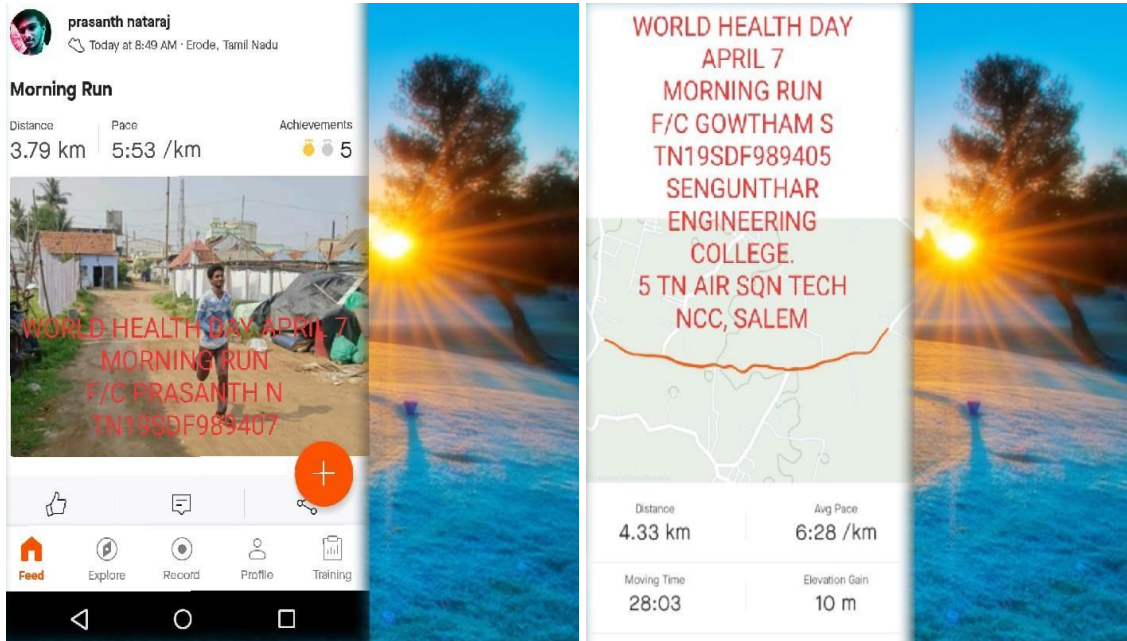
prasanth nataraj
Today at 8:49 AM · Erode, Tamil Nadu

Morning Run

Distance
3.79 km

Pace
5:53 /km

Achievements
5

WORLD HEALTH DAY APRIL 7
MORNING RUN
F/C PRASANTH N
TN19SDF989407

+

Feed
Explore
Record
Profile
Training

WORLD HEALTH DAY
APRIL 7
MORNING RUN
F/C GOWTHAM S
TN19SDF989405
SENGUNTHAR
ENGINEERING
COLLEGE.
5 TN AIR SQN TECH
NCC, SALEM

Distance
4.33 km

Avg Pace
6:28 /km

Moving Time
28:03

Elevation Gain
10 m